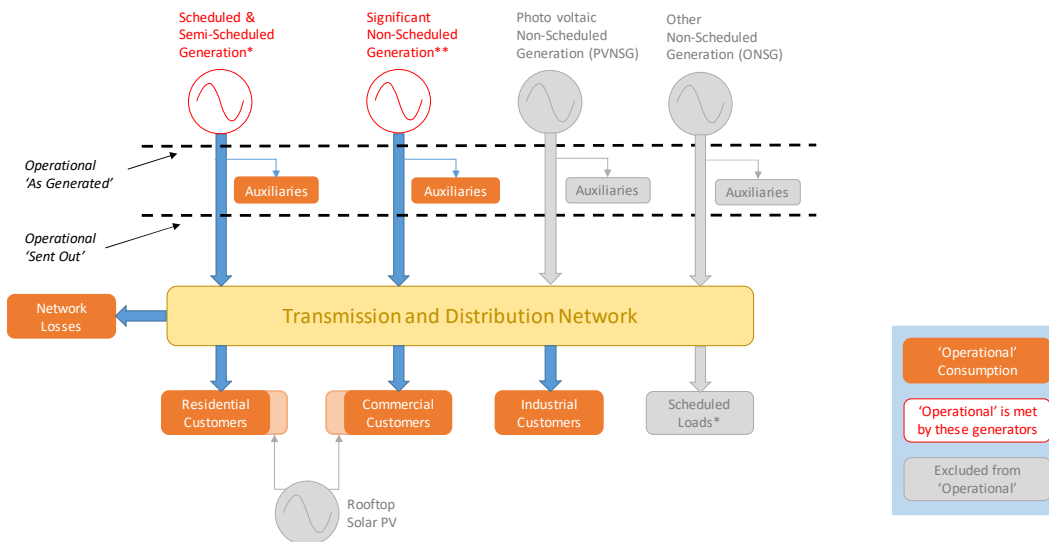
Scheduled & Semi-Scheduled Generation*

Significant Non-Scheduled Generation**

Photo voltaic Non-Scheduled Generation (PVNSG)

Other Non-Scheduled Generation (ONSG)

Operational 'As Generated'

Auxiliaries

Auxiliaries

Auxiliaries

Auxiliaries

Operational 'Sent Out'

Network Losses

Transmission and Distribution Network

Residential Customers

Commercial Customers

Industrial Customers

Scheduled Loads*

Rooftop Solar PV

'Operational' Consumption

'Operational' is met by these generators

Excluded from 'Operational'